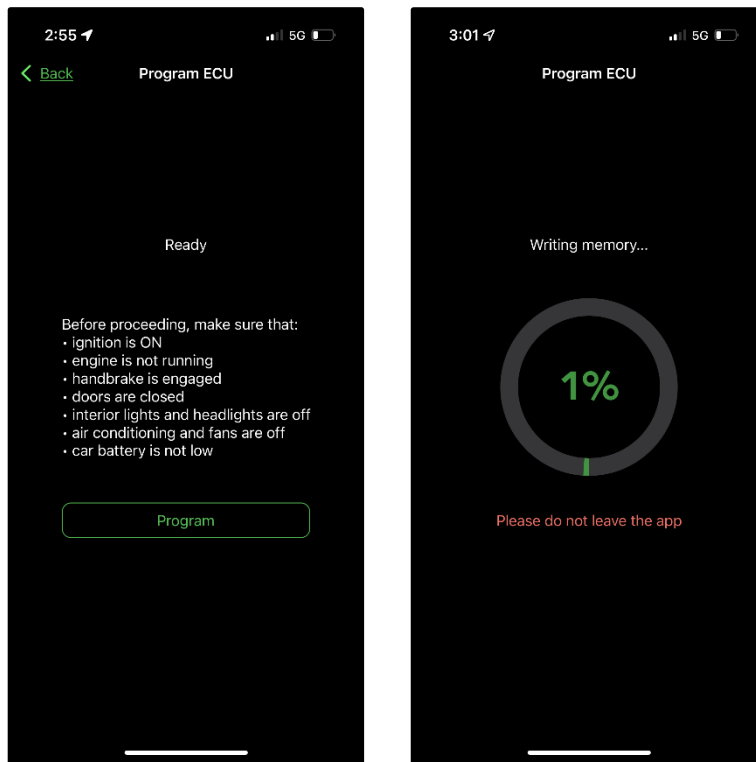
2:55 5G

< Back Program ECU

Ready

Before proceeding, make sure that:
• ignition is ON
• engine is not running
• handbrake is engaged
• doors are closed
• interior lights and headlights are off
• air conditioning and fans are off
• car battery is not low

Program

3:01 5G

Program ECU

Writing memory...

1%

Please do not leave the app